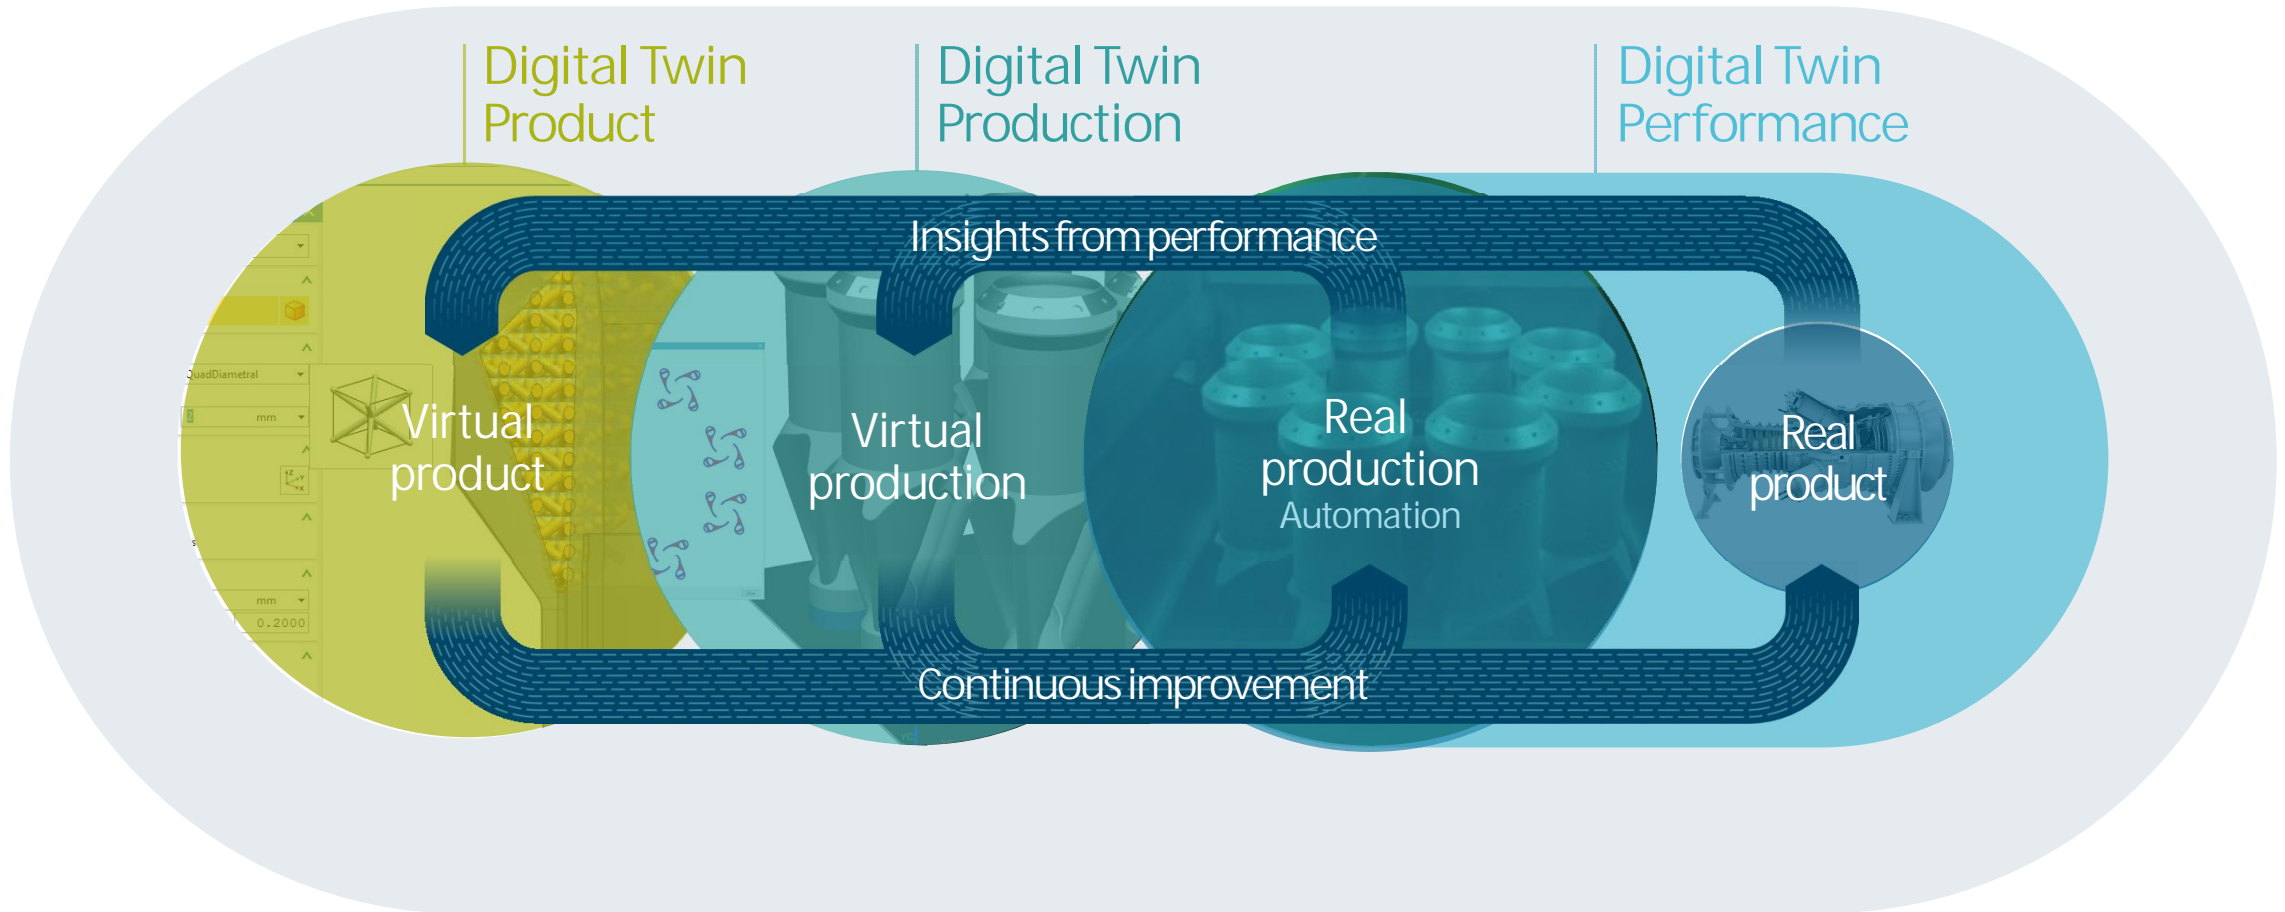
Digital Twin
Product

Digital Twin
Production

Digital Twin
Performance

Insights from performance

QuadDiametral

mm

mm

0.2000

Virtual
product

Virtual
production

Real
production
Automation

Real
product

Continuous improvement